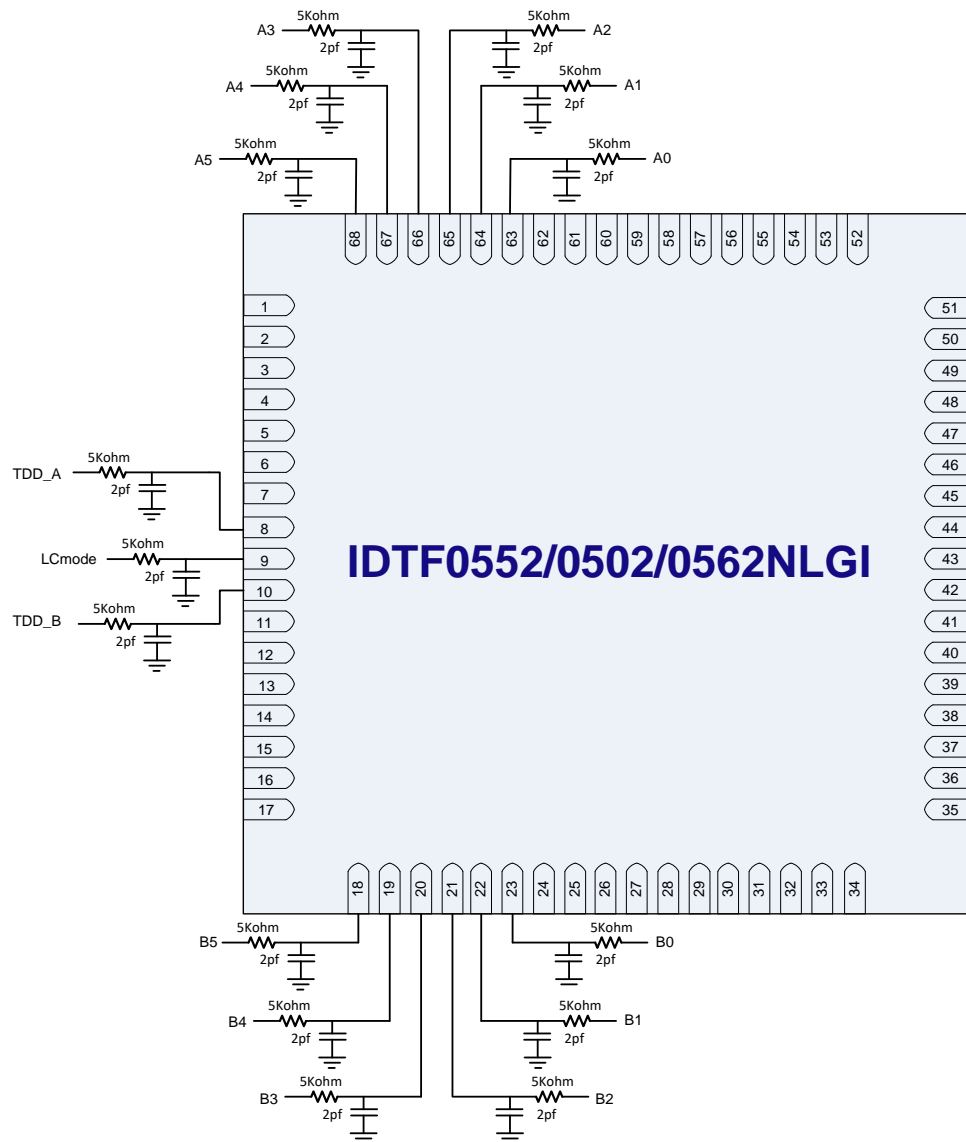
5Kohm
A3
2pf
5Kohm
A2
2pf
5Kohm
A4
2pf
5Kohm
A1
2pf
5Kohm
A5
2pf
5Kohm
A0
2pf

68 67 66 65 64 63 62 61 60 59 58 57 56 55 54 53 52

1
2
3
4
5
6
7
8
9
10
11
12
13
14
15
16
17

51
50
49
48
47
46
45
44
43
42
41
40
39
38
37
36
35

5Kohm
TDD_A
2pf
5Kohm
LCmode
2pf
5Kohm
TDD_B
2pf

IDTF0552/0502/0562NLGI

18 19 20 21 22 23 24 25 26 27 28 29 30 31 32 33 34

5Kohm
B5
2pf
5Kohm
B0
2pf
5Kohm
B4
2pf
5Kohm
B1
2pf
5Kohm
B3
2pf
5Kohm
B2
2pf